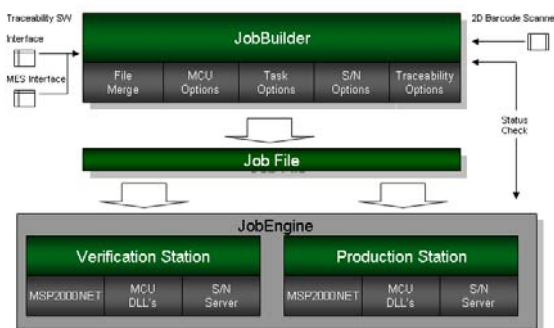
Traceability SW Interface

MES Interface

JobBuilder

File Merge

MCU Options

Task Options

S/N Options

Traceability Options

2D Barcode Scanne

Status Check

Job File

JobEngine

Verification Station

MSP2000NET

MCU DLL's

S/N Server

Production Station

MSP2000NET

MCU DLL's

S/N Server